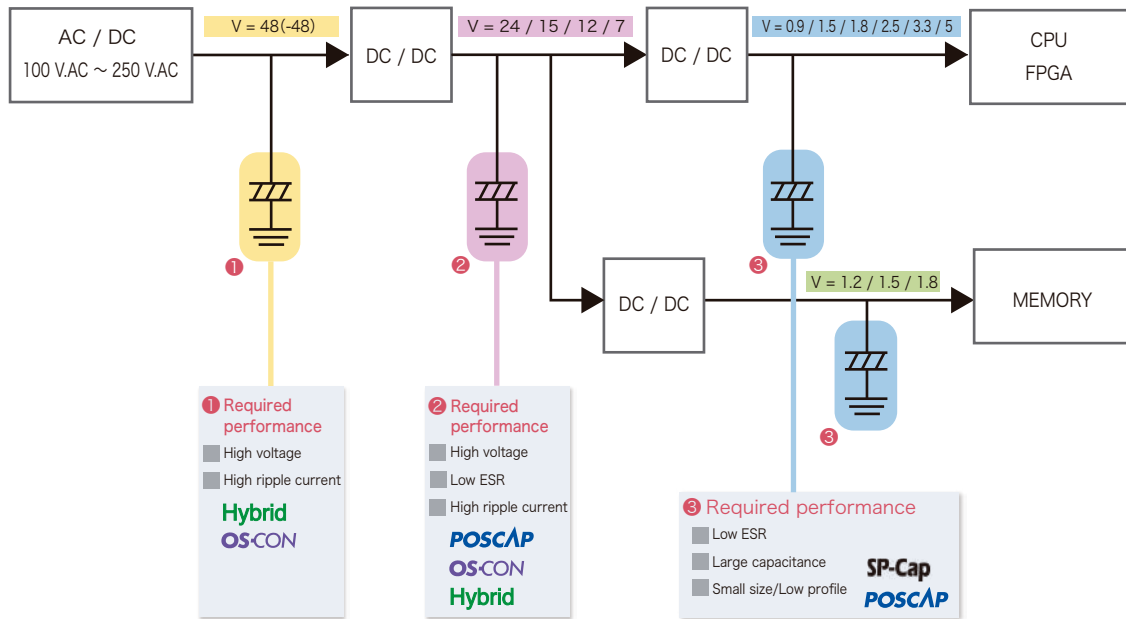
AC / DC
100 V.AC ~ 250 V.AC

V = 48(-48)

DC / DC

V = 24 / 15 / 12 / 7

DC / DC

V = 0.9 / 1.5 / 1.8 / 2.5 / 3.3 / 5

CPU
FPGA

❶

❷

❸

DC / DC

V = 1.2 / 1.5 / 1.8

MEMORY

❸

❶ Required performance
High voltage
High ripple current
Hybrid
OS-CON

❷ Required performance
High voltage
Low ESR
High ripple current
POSCAP
OS-CON
Hybrid

❸ Required performance
Low ESR
Large capacitance
Small size/Low profile
SP-Cap
POSCAP